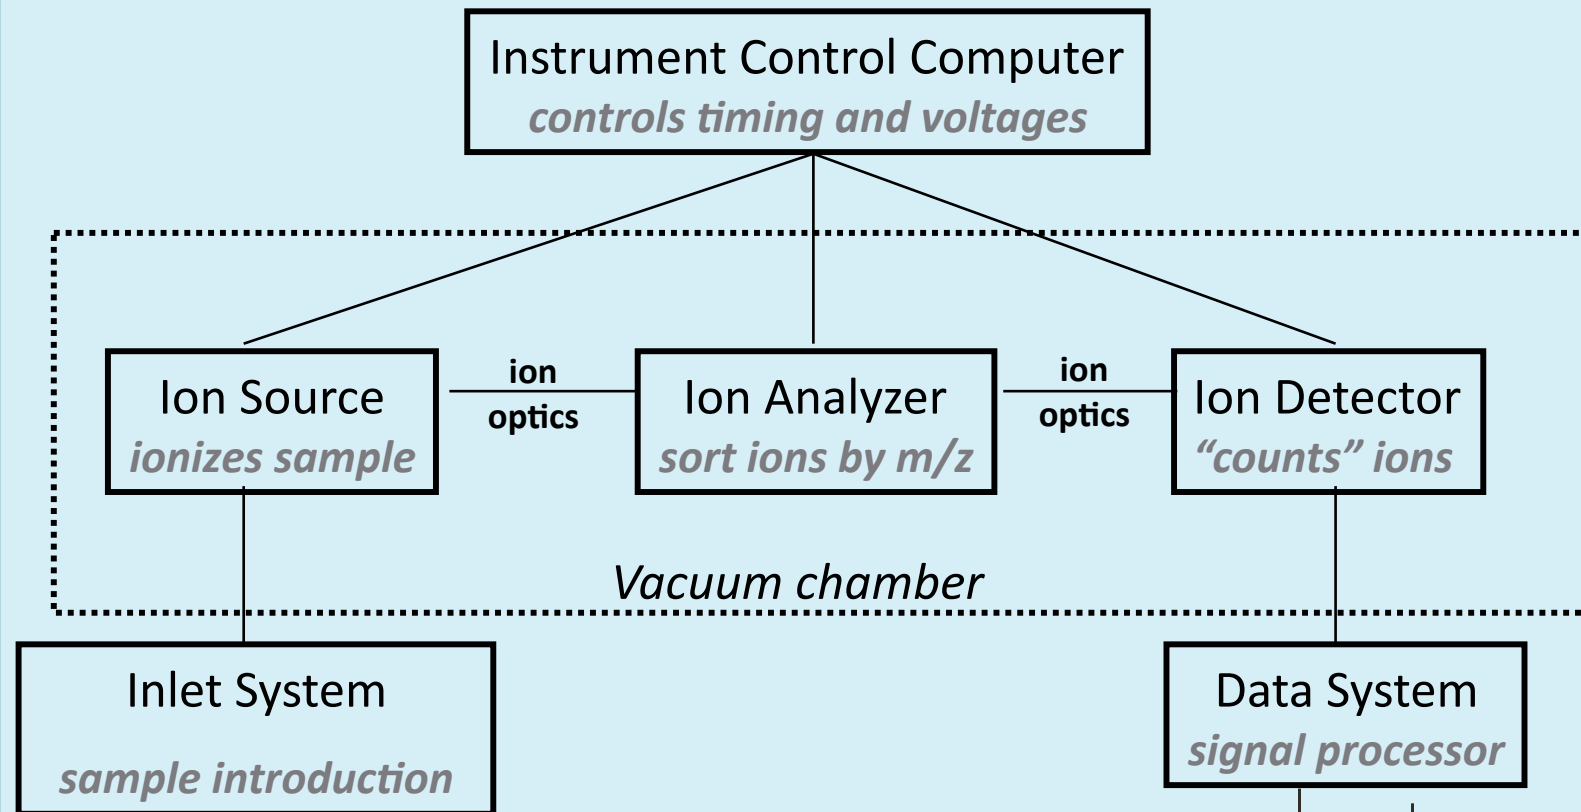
Instrument Control Computer
controls timing and voltages

Ion Source
ionizes sample

ion
optics

Ion Analyzer
sort ions by m/z

ion
optics

Ion Detector
"counts" ions

Vacuum chamber

Inlet System
sample introduction

Data System
signal processor